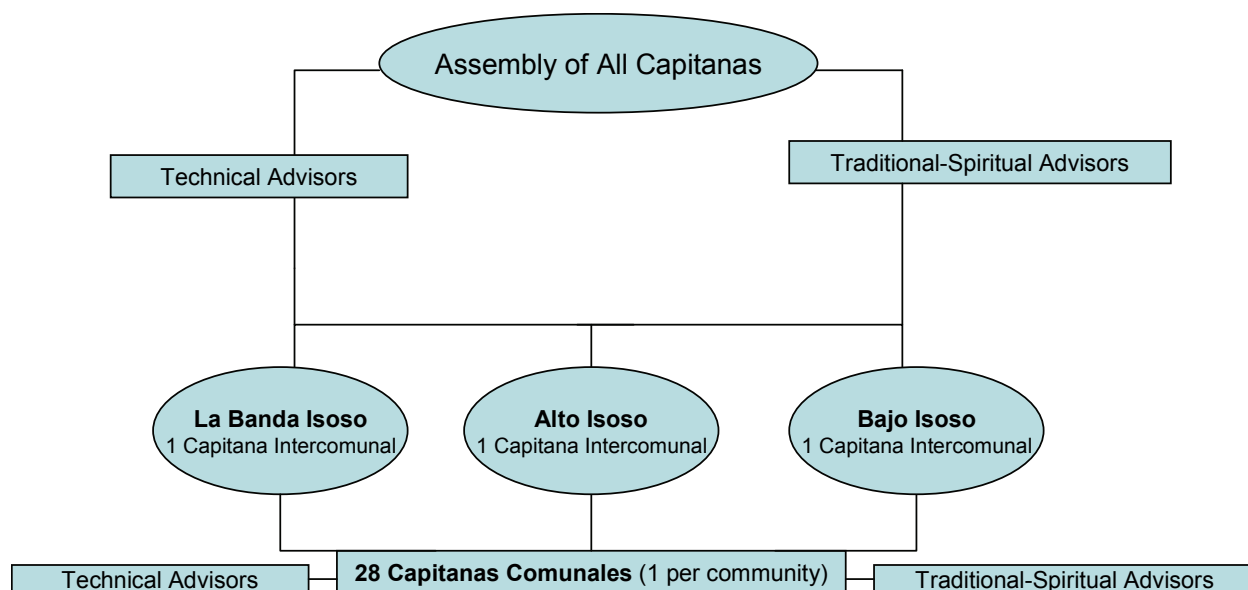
Assembly of All Capitanas

Technical Advisors

Traditional-Spiritual Advisors

**La Banda Isoso**
1 Capitana Intercomunal

**Alto Isoso**
1 Capitana Intercomunal

**Bajo Isoso**
1 Capitana Intercomunal

Technical Advisors

**28 Capitanas Comunales** (1 per community)

Traditional-Spiritual Advisors